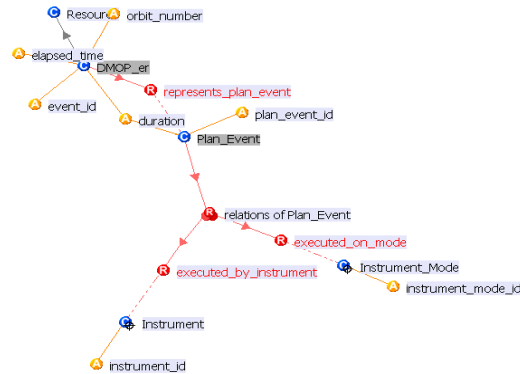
C Resour

A orbit_number

A elapsed_time

C DMOP_er

R represents_plan_event

A event_id

A duration

A plan_event_id

C Plan_Event

R relations of Plan_Event

R executed_on_mode

R executed_by_instrument

C Instrument_Mode

A instrument_mode_id

C Instrument

A instrument_id